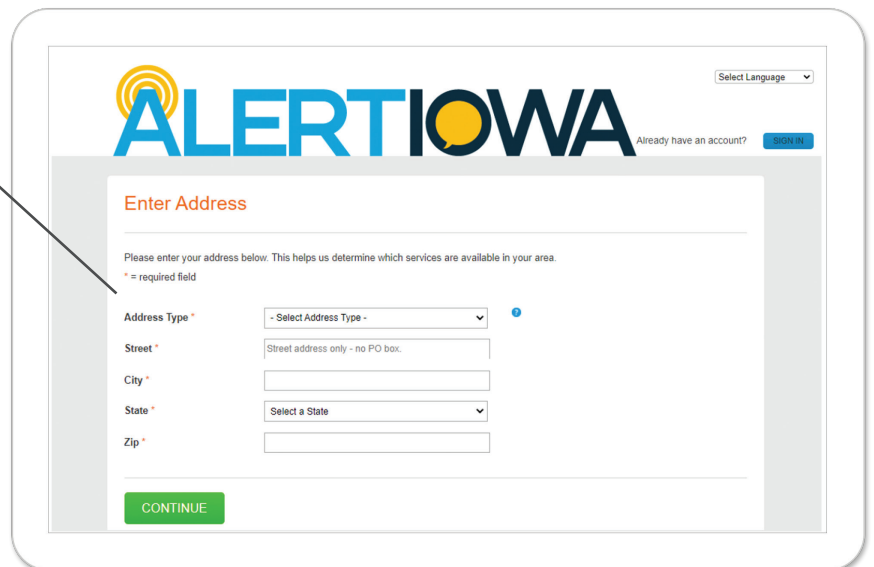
Select Language

ALERTIOWA

Already have an account? SIGN IN

Enter Address

Please enter your address below. This helps us determine which services are available in your area.

* = required field

Address Type * - Select Address Type -

Street * Street address only - no PO box.

City *

State * Select a State

Zip *

CONTINUE